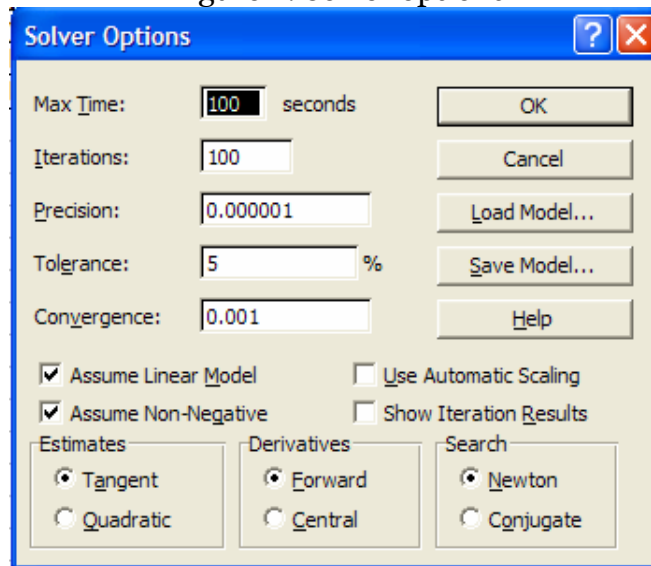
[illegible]

Solver Options

?

Max Time: 100 seconds

Iterations: 100

Precision: 0.000001

Tolerance: 5 %

Convergence: 0.001

OK

Cancel

Load Model...

Save Model...

Help

Assume Linear Model

Assume Non-Negative

Use Automatic Scaling

Show Iteration Results

Estimates

Tangent

Quadratic

Derivatives

Forward

Central

Search

Newton

Conjugate